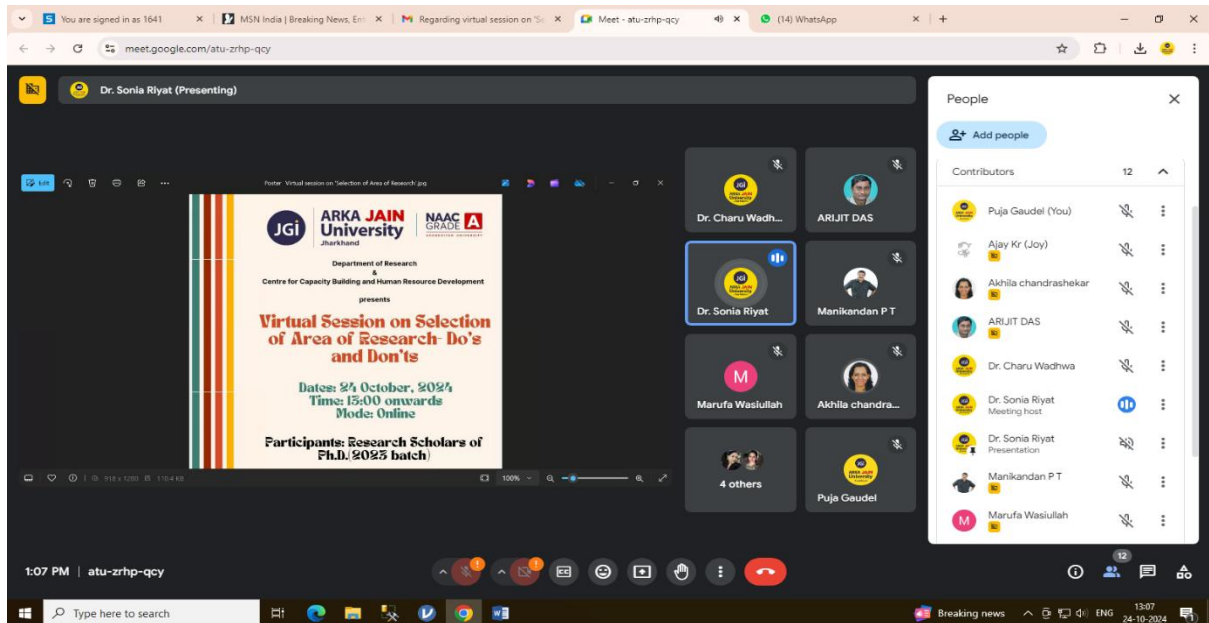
You are signed in as 1641
MSN India | Breaking News, Ent
Regarding virtual session on 'Se
Meet - atu-zrhp-qcy
(14) WhatsApp

meet.google.com/atu-zrhp-qcy

Dr. Sonia Riyat (Presenting)

Poster Virtual session on 'Selection of Area of Research'.jpg

JGi ARKA JAIN University Jharkhand NAAC GRADE A

Department of Research
&
Centre for Capacity Building and Human Resource Development

presents

Virtual Session on Selection of Area of Research- Do's and Don'ts

Dates: 24 October, 2024
Time: 15:00 onwards
Mode: Online

Participants: Research Scholars of Ph.D.(2025 batch)

918 x 1280 110.4 KB 100%

Dr. Charu Wadh...
ARIJIT DAS
Dr. Sonia Riyat
Manikandan P T
Marufa Wasiullah
Akhila chandra...
4 others
Puja Gaudel

People
Add people
Contributors 12
Puja Gaudel (You)
Ajay Kr (Joy)
Akhila chandrashekar
ARIJIT DAS
Dr. Charu Wadhwa
Dr. Sonia Riyat
Meeting host
Dr. Sonia Riyat
Presentation
Manikandan P T
Marufa Wasiullah

1:07 PM | atu-zrhp-qcy

12

Type here to search
Breaking news
ENG
13:07
24-10-2024